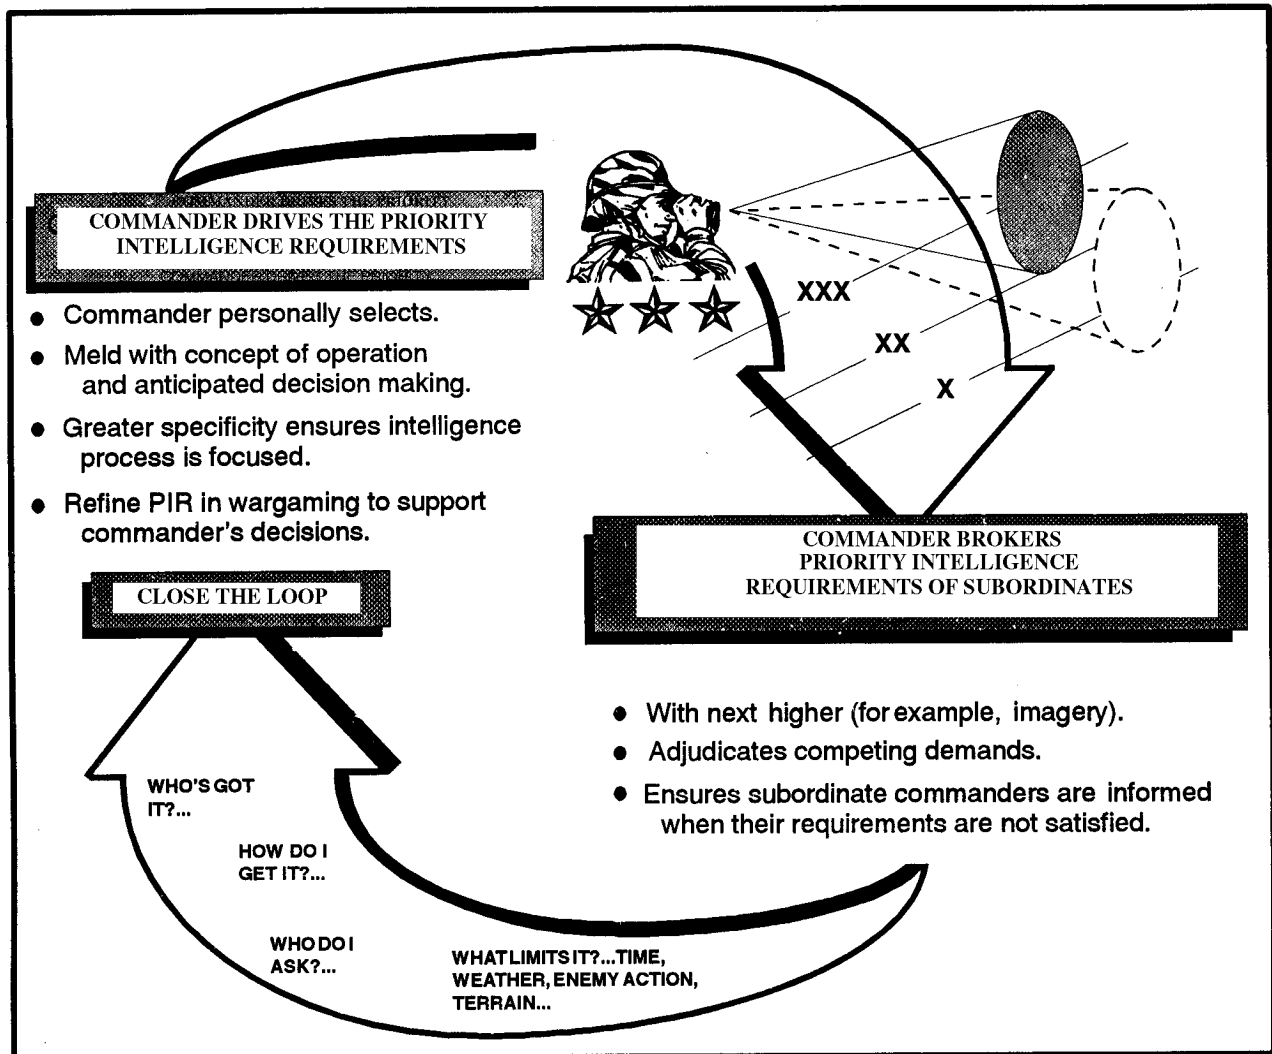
COMMANDER DRIVES THE PRIORITY INTELLIGENCE REQUIREMENTS

- Commander personally selects.
- Meld with concept of operation and anticipated decision making.
- Greater specificity ensures intelligence process is focused.
- Refine PIR in wargaming to support commander's decisions.

XXX

XX

X

COMMANDER BROKERS PRIORITY INTELLIGENCE REQUIREMENTS OF SUBORDINATES

CLOSE THE LOOP

- With next higher (for example, imagery).
- Adjudicates competing demands.
- Ensures subordinate commanders are informed when their requirements are not satisfied.

WHO'S GOT IT?...

HOW DO I GET IT?...

WHO DO I ASK?...

WHAT LIMITS IT?...TIME, WEATHER, ENEMY ACTION, TERRAIN...